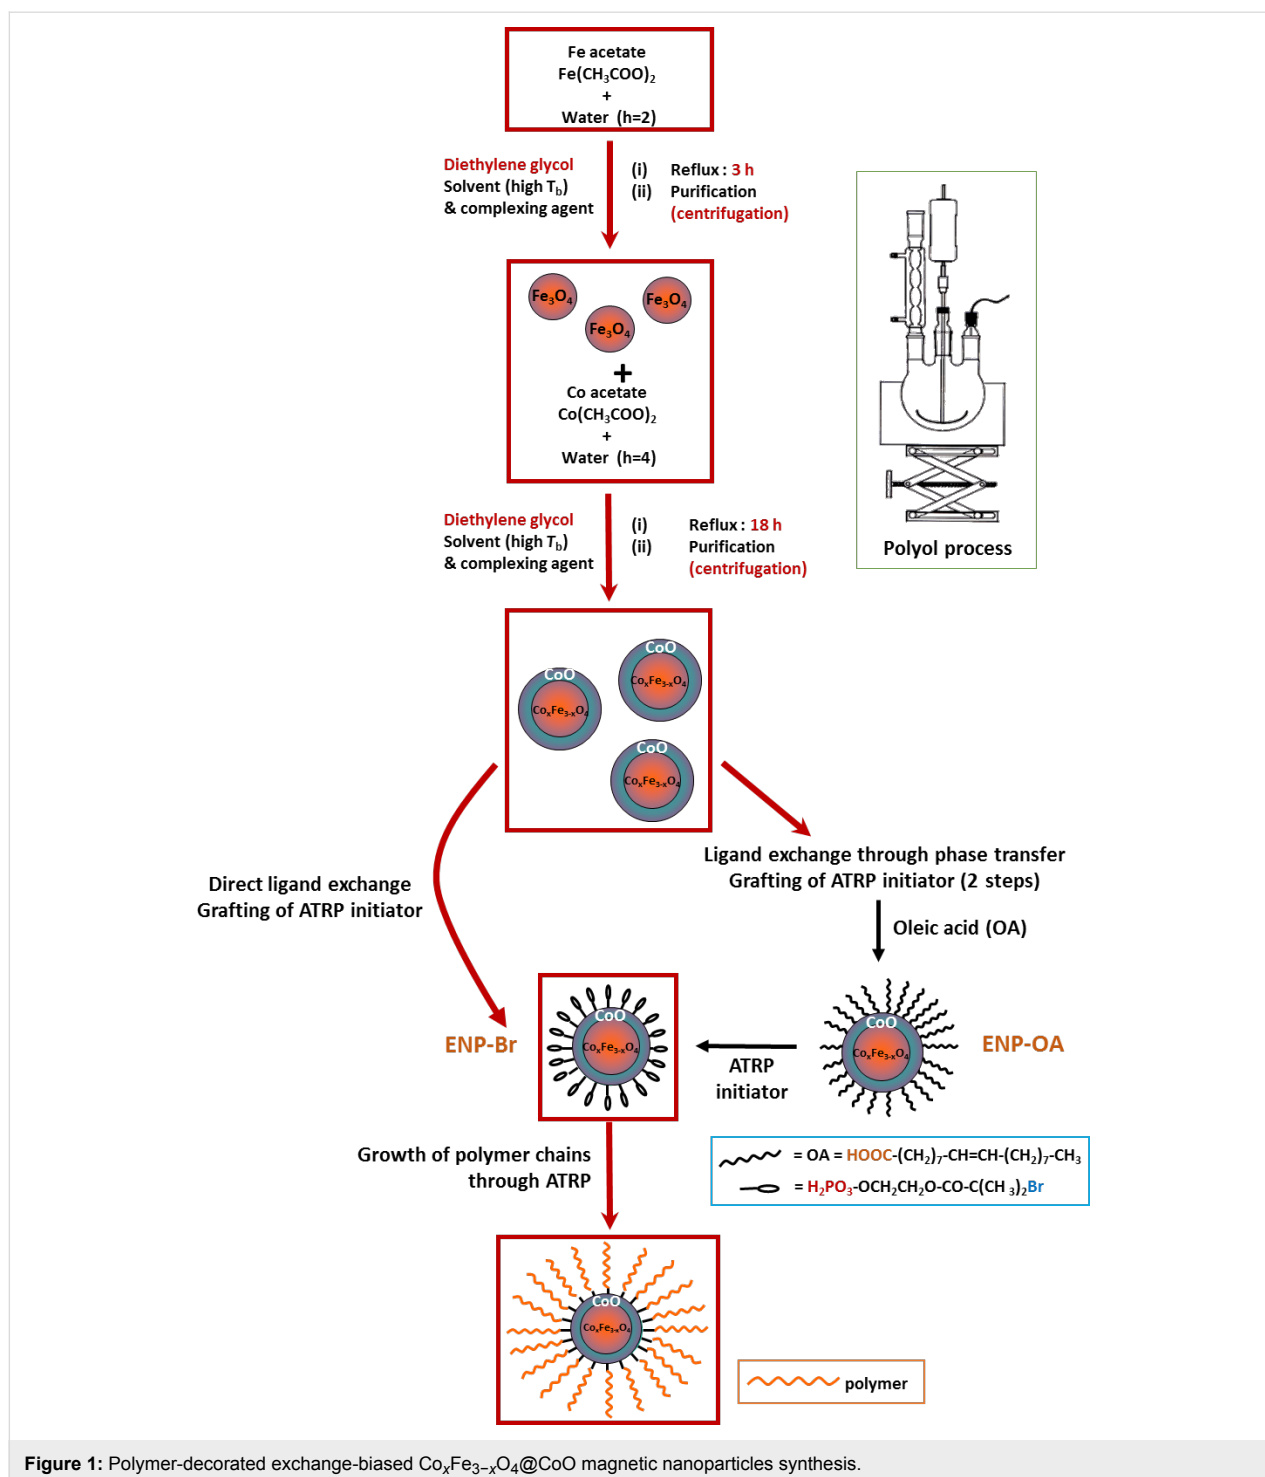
Fe acetate
Fe(CH$_3$COO)$_2$
+
Water (h=2)

Diethylene glycol
Solvent (high T$_b$)
& complexing agent

(i) Reflux : 3 h
(ii) Purification (centrifugation)

Polyol process

Fe$_3$O$_4$ Fe$_3$O$_4$ Fe$_3$O$_4$
+
Co acetate
Co(CH$_3$COO)$_2$
+
Water (h=4)

Diethylene glycol
Solvent (high T$_b$)
& complexing agent

(i) Reflux : 18 h
(ii) Purification (centrifugation)

CoO Co$_x$Fe$_{3-x}$O$_4$
CoO Co$_x$Fe$_{3-x}$O$_4$
CoO Co$_x$Fe$_{3-x}$O$_4$

Direct ligand exchange
Grafting of ATRP initiator

Ligand exchange through phase transfer
Grafting of ATRP initiator (2 steps)

Oleic acid (OA)

ENP-Br

CoO Co$_x$Fe$_{3-x}$O$_4$

ATRP initiator

CoO Co$_x$Fe$_{3-x}$O$_4$

ENP-OA

Growth of polymer chains through ATRP

= OA = HOOC-(CH$_2$)$_7$-CH=CH-(CH$_2$)$_7$-CH$_3$
= H$_2$PO$_3$-OCH$_2$CH$_2$O-CO-C(CH $_3$)$_2$Br

CoO Co$_x$Fe$_{3-x}$O$_4$

polymer

Figure 1: Polymer-decorated exchange-biased Co$_x$Fe$_{3-x}$O$_4$@CoO magnetic nanoparticles synthesis.